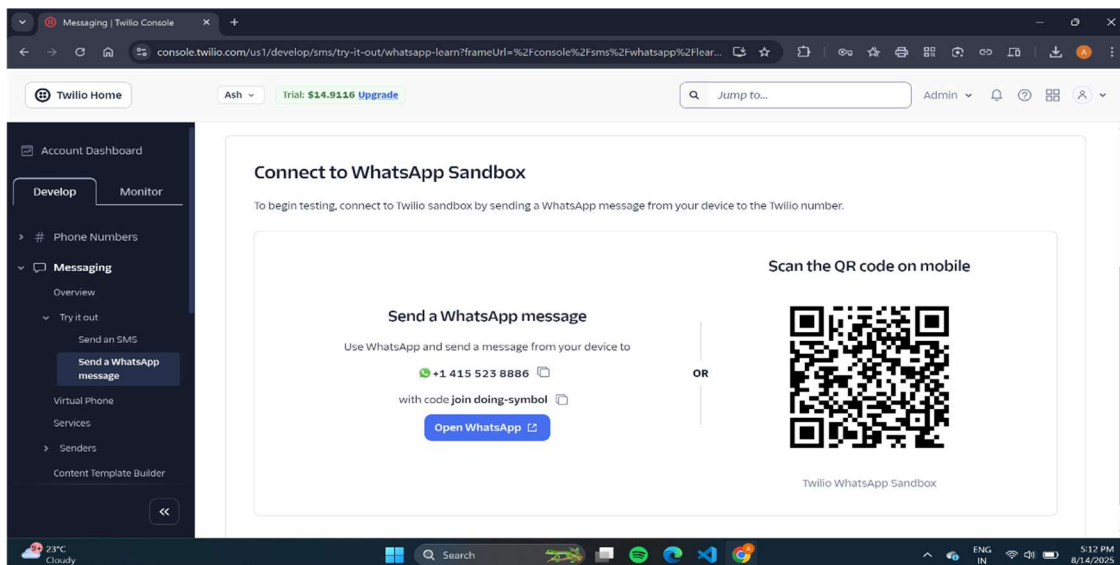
Messaging | Twilio Console

console.twilio.com/us1/develop/sms/try-it-out/whatsapp-learn?frameUrl=%2Fconsole%2Fsms%2Fwhatsapp%2Flear...

Twilio Home

Ash

Trial: $14.9116 Upgrade

Jump to...

Admin

Account Dashboard

Develop

Monitor

Phone Numbers

Messaging

Overview

Try it out

Send an SMS

Send a WhatsApp message

Virtual Phone

Services

Senders

Content Template Builder

Connect to WhatsApp Sandbox

To begin testing, connect to Twilio sandbox by sending a WhatsApp message from your device to the Twilio number.

Send a WhatsApp message

Use WhatsApp and send a message from your device to

+1 415 523 8886

with code join doing-symbol

Open WhatsApp

OR

Scan the QR code on mobile

Twilio WhatsApp Sandbox

23°C
Cloudy

Search

ENG
IN

5:12 PM
8/14/2025